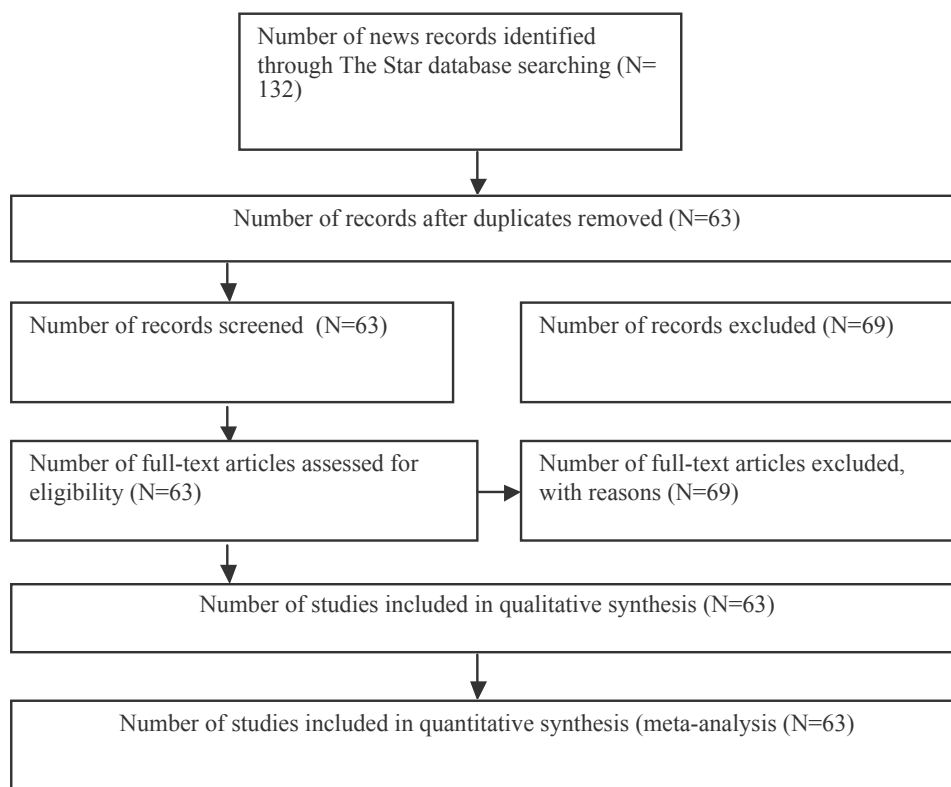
Number of news records identified through The Star database searching (N= 132)

Number of records after duplicates removed (N=63)

Number of records screened (N=63)

Number of records excluded (N=69)

Number of full-text articles assessed for eligibility (N=63)

Number of full-text articles excluded, with reasons (N=69)

Number of studies included in qualitative synthesis (N=63)

Number of studies included in quantitative synthesis (meta-analysis (N=63)